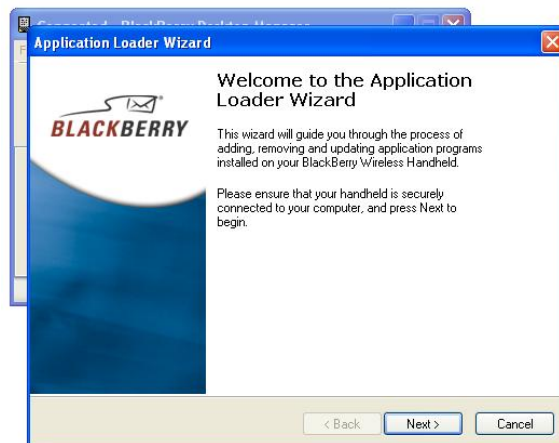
Connected - BlackBerry Desktop Manager

Application Loader Wizard

Welcome to the Application Loader Wizard

BLACKBERRY

This wizard will guide you through the process of adding, removing and updating application programs installed on your BlackBerry Wireless Handheld.

Please ensure that your handheld is securely connected to your computer, and press Next to begin.

< Back

Next >

Cancel